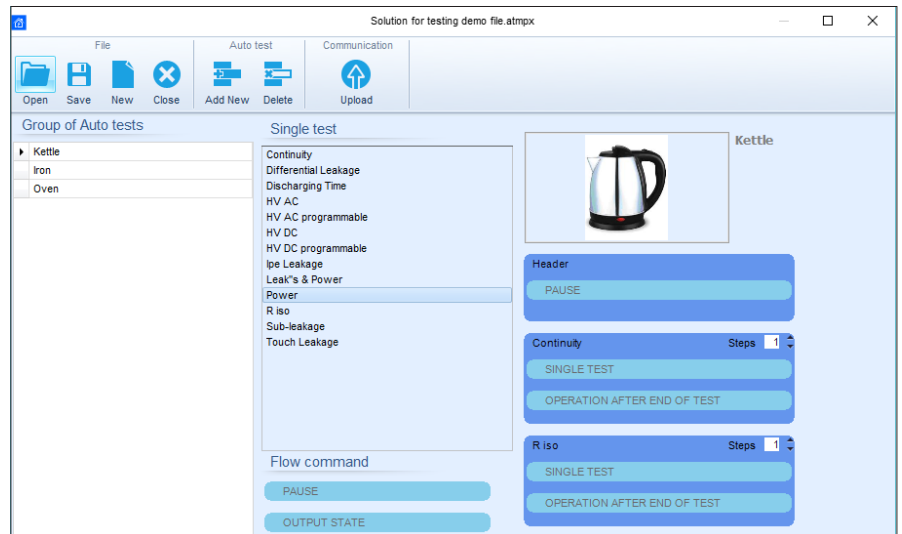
Solution for testing demo file.atmpx

File
Open Save New Close

Auto test
Add New Delete

Communication
Upload

Group of Auto tests
Kettle
Iron
Oven

Single test
Continuity
Differential Leakage
Discharging Time
HV AC
HV AC programmable
HV DC
HV DC programmable
Ipe Leakage
Leak"s & Power
Power
R iso
Sub-leakage
Touch Leakage

Flow command
PAUSE
OUTPUT STATE

Kettle

Header
PAUSE

Continuity
Steps 1
SINGLE TEST
OPERATION AFTER END OF TEST

R iso
Steps 1
SINGLE TEST
OPERATION AFTER END OF TEST